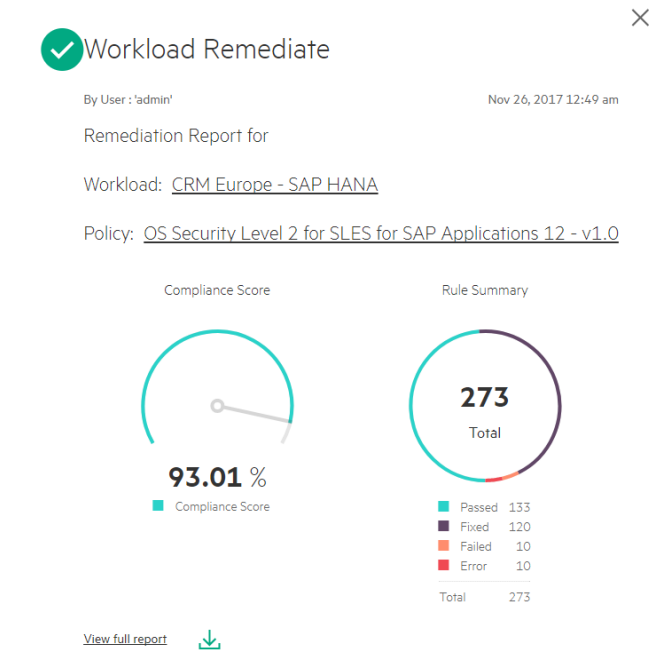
Workload Remediate

By User : 'admin'

Nov 26, 2017 12:49 am

Remediation Report for

Workload: CRM Europe - SAP HANA

Policy: OS Security Level 2 for SLES for SAP Applications 12 - v1.0

Compliance Score

93.01 %

Compliance Score

Rule Summary

273

Total

| | |
|---|---|
| Passed | 133 |
| Fixed | 120 |
| Failed | 10 |
| Error | 10 |
| Total | 273 |

View full report